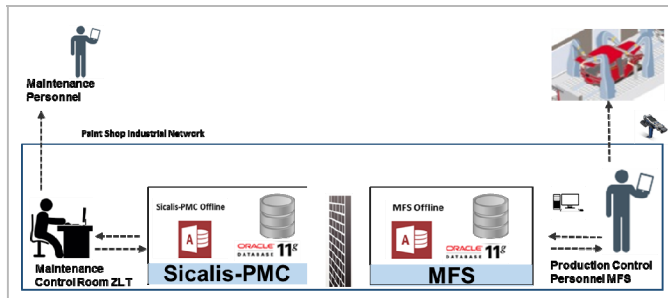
Maintenance Personnel

Paint Shop Industrial Network

Sicalis-PMC Offline

ORACLE DATABASE 11g

Sicalis-PMC

MFS Offline

ORACLE DATABASE 11g

MFS

Maintenance Control Room ZLT

Production Control Personnel MFS